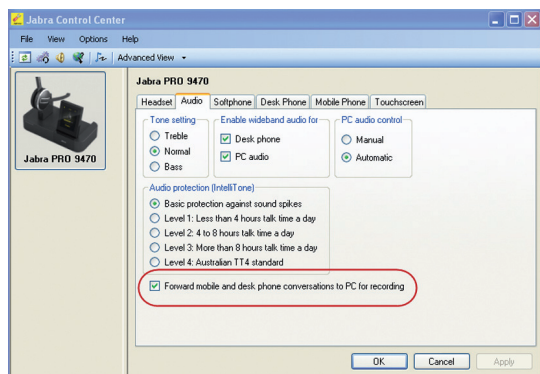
Jabra Control Center

File View Options Help

Advanced View

Jabra PRO 9470

Jabra PRO 9470

Headset Audio Softphone Desk Phone Mobile Phone Touchscreen

Tone setting
Treble
Normal
Bass

Enable wideband audio for
Desk phone
PC audio

PC audio control
Manual
Automatic

Audio protection (IntelliTone)
Basic protection against sound spikes
Level 1: Less than 4 hours talk time a day
Level 2: 4 to 8 hours talk time a day
Level 3: More than 8 hours talk time a day
Level 4: Australian TT4 standard

Forward mobile and desk phone conversations to PC for recording

OK Cancel Apply